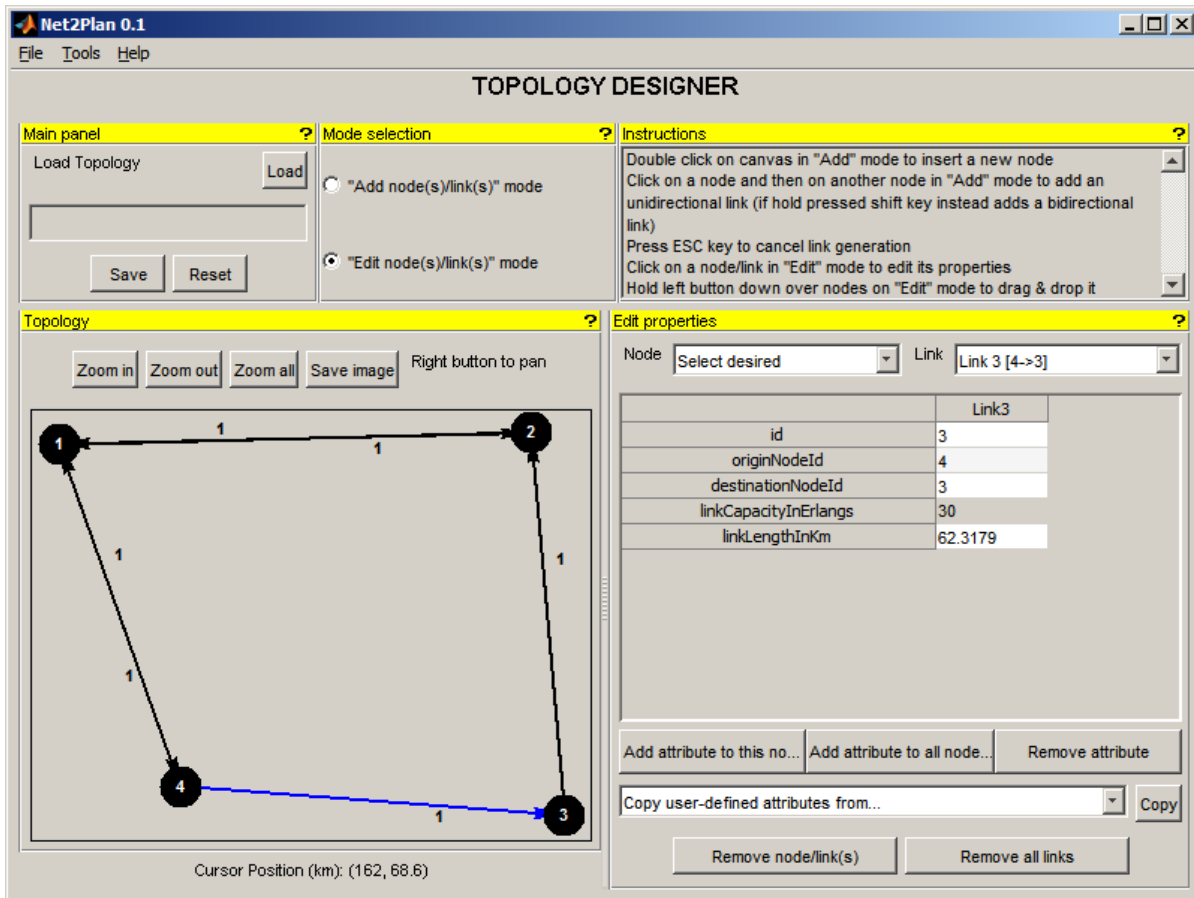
Net2Plan 0.1

File Tools Help

TOPOLOGY DESIGNER

Main panel ?

Load Topology

Load

Save Reset

Mode selection ?

"Add node(s)/link(s)" mode

"Edit node(s)/link(s)" mode

Instructions ?

Double click on canvas in "Add" mode to insert a new node
Click on a node and then on another node in "Add" mode to add an unidirectional link (if hold pressed shift key instead adds a bidirectional link)
Press ESC key to cancel link generation
Click on a node/link in "Edit" mode to edit its properties
Hold left button down over nodes on "Edit" mode to drag & drop it

Topology ?

Zoom in Zoom out Zoom all Save image Right button to pan

1 2 3 4
1 1 1 1 1 1

Cursor Position (km): (162, 68.6)

Edit properties ?

Node Select desired Link Link 3 [4->3]

| | Link3 |
|---|---|
| id | 3 |
| originNodeId | 4 |
| destinationNodeId | 3 |
| linkCapacityInErlangs | 30 |
| linkLengthInKm | 62.3179 |

Add attribute to this no... Add attribute to all node... Remove attribute

Copy user-defined attributes from... Copy

Remove node/link(s) Remove all links